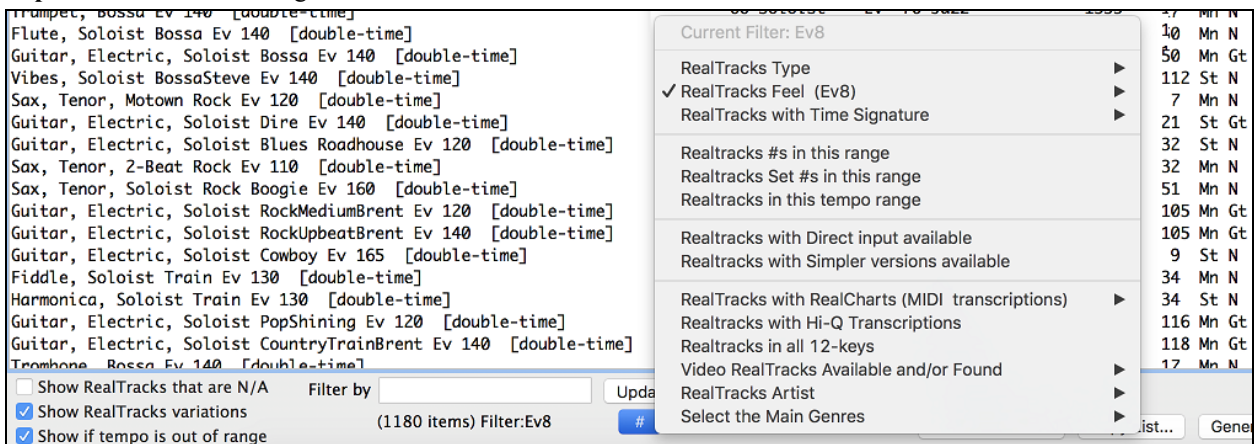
Trumpet, Bossa Ev 140 [double-time]
Flute, Soloist Bossa Ev 140 [double-time]
Guitar, Electric, Soloist Bossa Ev 140 [double-time]
Vibes, Soloist BossaSteve Ev 140 [double-time]
Sax, Tenor, Motown Rock Ev 120 [double-time]
Guitar, Electric, Soloist Dire Ev 140 [double-time]
Guitar, Electric, Soloist Blues Roadhouse Ev 120 [double-time]
Sax, Tenor, 2-Beat Rock Ev 110 [double-time]
Sax, Tenor, Soloist Rock Boogie Ev 160 [double-time]
Guitar, Electric, Soloist RockMediumBrent Ev 120 [double-time]
Guitar, Electric, Soloist RockUpbeatBrent Ev 140 [double-time]
Guitar, Electric, Soloist Cowboy Ev 165 [double-time]
Fiddle, Soloist Train Ev 130 [double-time]
Harmonica, Soloist Train Ev 130 [double-time]
Guitar, Electric, Soloist PopShining Ev 120 [double-time]
Guitar, Electric, Soloist CountryTrainBrent Ev 140 [double-time]
Trombone, Bossa Ev 140 [double-time]

| 17 | Mn | N |
|---|---|---|
| 10 | Mn | N |
| 50 | Mn | Gt |
| 112 | St | N |
| 7 | Mn | N |
| 21 | St | Gt |
| 32 | St | N |
| 32 | Mn | N |
| 51 | Mn | N |
| 105 | Mn | Gt |
| 105 | Mn | Gt |
| 9 | St | N |
| 34 | Mn | N |
| 34 | St | N |
| 116 | Mn | Gt |
| 118 | Mn | Gt |
| 17 | Mn | N |

Current Filter: Ev8
RealTracks Type
✓ RealTracks Feel (Ev8)
RealTracks with Time Signature
Realtracks #s in this range
Realtracks Set #s in this range
Realtracks in this tempo range
Realtracks with Direct input available
Realtracks with Simpler versions available
RealTracks with RealCharts (MIDI transcriptions)
Realtracks with Hi-Q Transcriptions
Realtracks in all 12-keys
Video RealTracks Available and/or Found
RealTracks Artist
Select the Main Genres

Show RealTracks that are N/A
Filter by
Upda
Show RealTracks variations
(1180 items) Filter:Ev8
#
Show if tempo is out of range
ist...
Gene